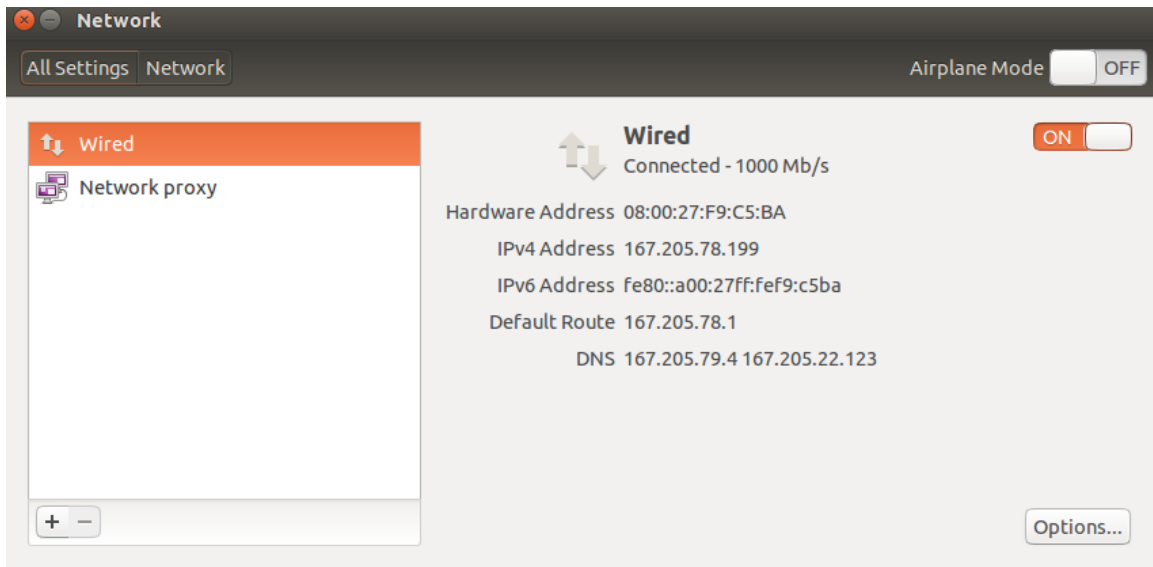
Network

All Settings Network

Airplane Mode OFF

Wired
Network proxy

+ −

Wired
Connected - 1000 Mb/s

ON

Hardware Address 08:00:27:F9:C5:BA
IPv4 Address 167.205.78.199
IPv6 Address fe80::a00:27ff:fef9:c5ba
Default Route 167.205.78.1
DNS 167.205.79.4 167.205.22.123

Options...